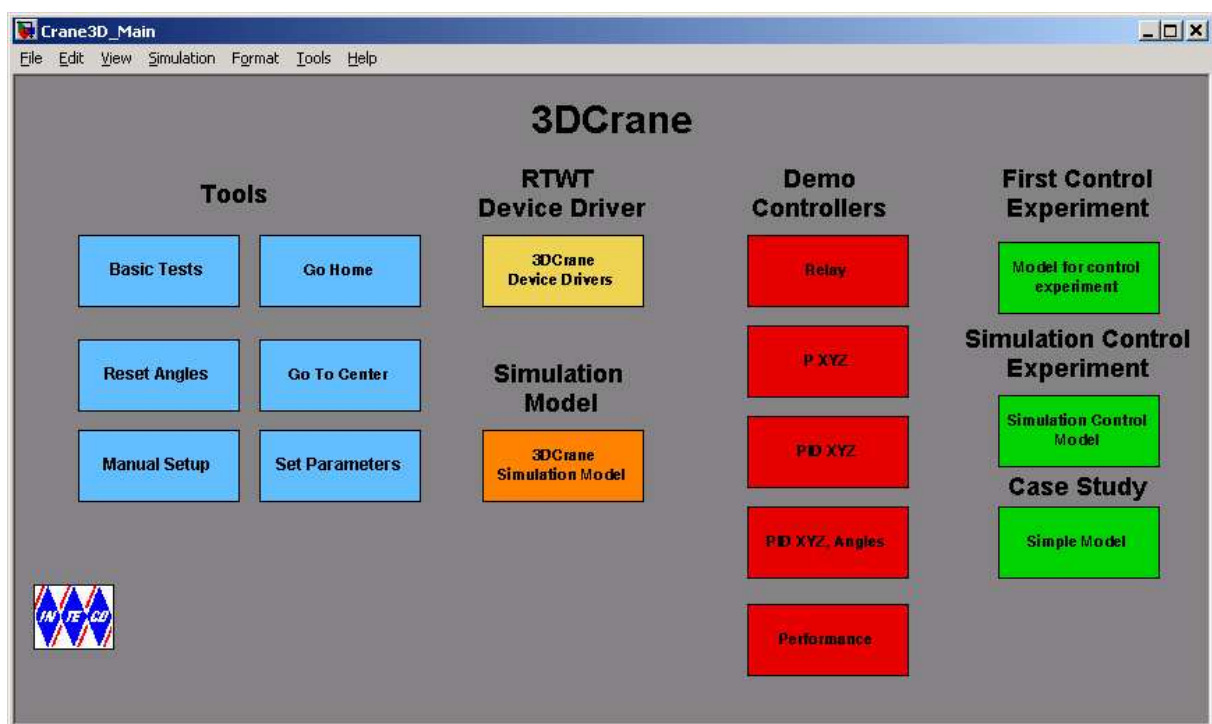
Crane3D_Main

File Edit View Simulation Format Tools Help

3DCrane

Tools

Basic Tests

Go Home

Reset Angles

Go To Center

Manual Setup

Set Parameters

RTWT Device Driver

3DCrane Device Drivers

Simulation Model

3DCrane Simulation Model

Demo Controllers

Relay

P XYZ

PID XYZ

PID XYZ, Angles

Performance

First Control Experiment

Model for control experiment

Simulation Control Experiment

Simulation Control Model

Case Study

Simple Model

IN TE CO